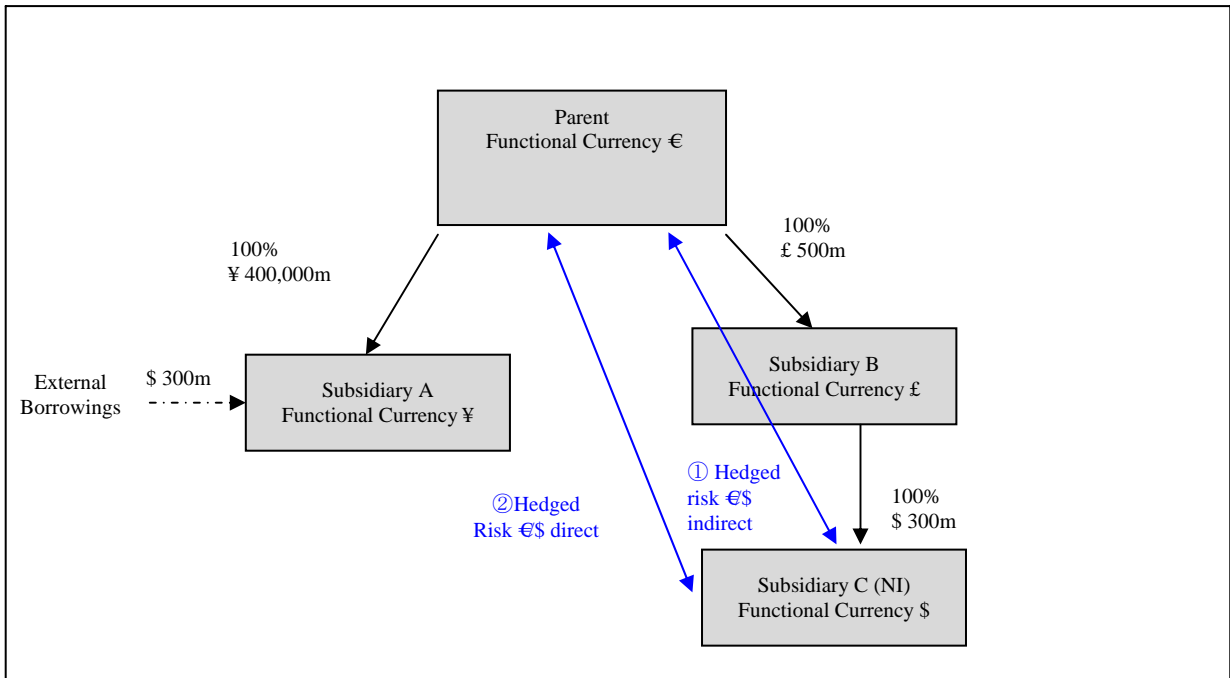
Parent
Functional Currency €

100%
¥ 400,000m

100%
£ 500m

External Borrowings

$ 300m

Subsidiary A
Functional Currency ¥

Subsidiary B
Functional Currency £

① Hedged risk €/$ indirect

②Hedged Risk €/$ direct

100%
$ 300m

Subsidiary C (NI)
Functional Currency $